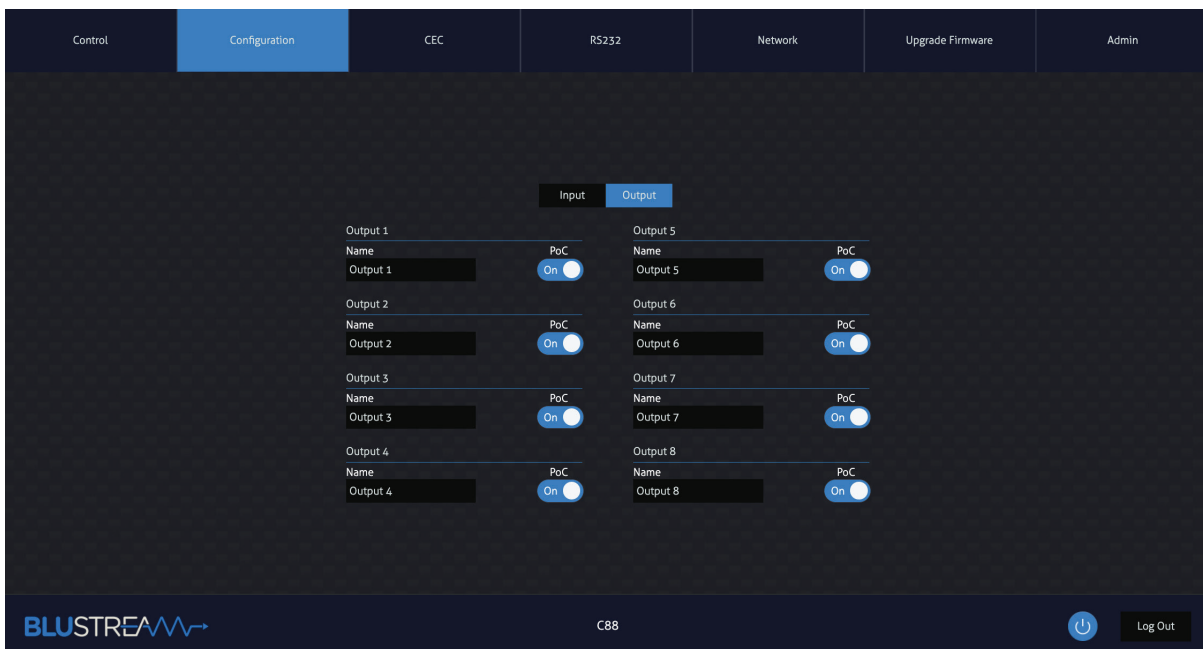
Control | Configuration | CEC | RS232 | Network | Upgrade Firmware | Admin

Input Output

Output 1
Name PoC
Output 1 On

Output 2
Name PoC
Output 2 On

Output 3
Name PoC
Output 3 On

Output 4
Name PoC
Output 4 On

Output 5
Name PoC
Output 5 On

Output 6
Name PoC
Output 6 On

Output 7
Name PoC
Output 7 On

Output 8
Name PoC
Output 8 On

BLUSTREAM

C88

Log Out